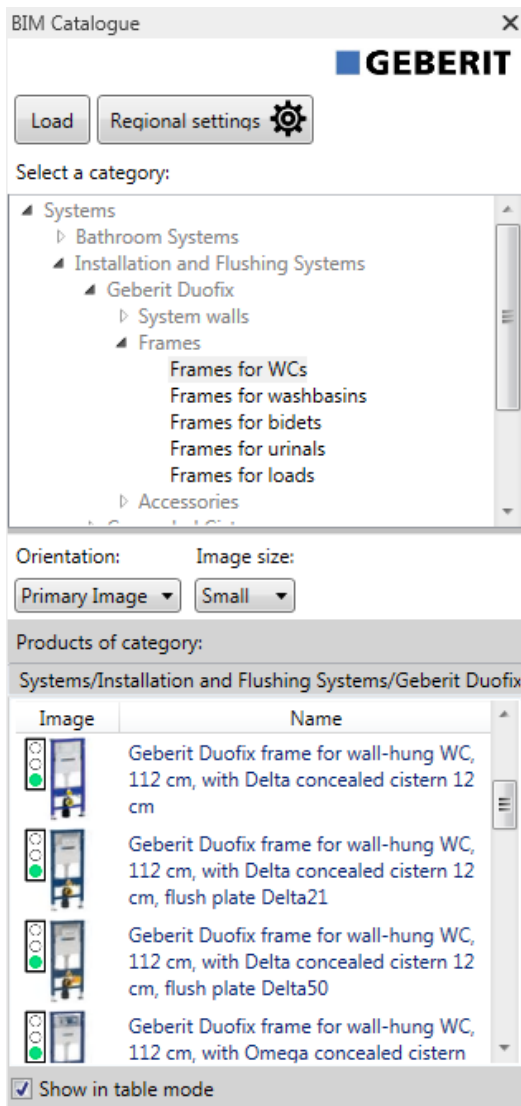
BIM Catalogue ×

GEBERIT

Load Regional settings

Select a category:

Systems
Bathroom Systems
Installation and Flushing Systems
Geberit Duofix
System walls
Frames
Frames for WCs
Frames for washbasins
Frames for bidets
Frames for urinals
Frames for loads
Accessories
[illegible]

Orientation: Image size:

Primary Image Small

Products of category:

Systems/Installation and Flushing Systems/Geberit Duofix

| Image | Name |
|---|---|
| | Geberit Duofix frame for wall-hung WC, 112 cm, with Delta concealed cistern 12 cm |
| | Geberit Duofix frame for wall-hung WC, 112 cm, with Delta concealed cistern 12 cm, flush plate Delta21 |
| | Geberit Duofix frame for wall-hung WC, 112 cm, with Delta concealed cistern 12 cm, flush plate Delta50 |
| | Geberit Duofix frame for wall-hung WC, 112 cm, with Omega concealed cistern |

Show in table mode